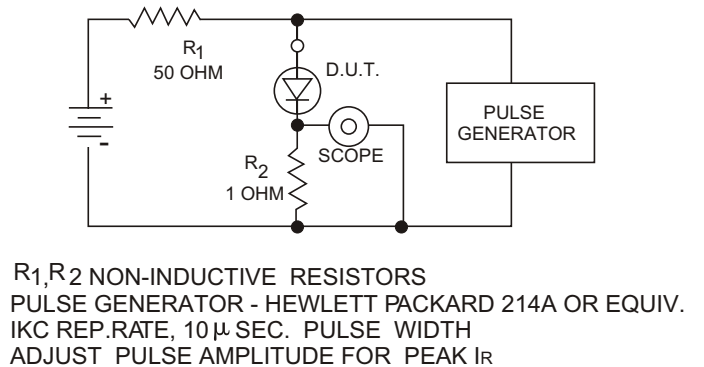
$R_1$
50 OHM

D.U.T.

+
-

PULSE GENERATOR

SCOPE

$R_2$
1 OHM

$R_1$,$R_2$ NON-INDUCTIVE RESISTORS
PULSE GENERATOR - HEWLETT PACKARD 214A OR EQUIV.
IKC REP.RATE, 10 µ SEC. PULSE WIDTH
ADJUST PULSE AMPLITUDE FOR PEAK $I_R$